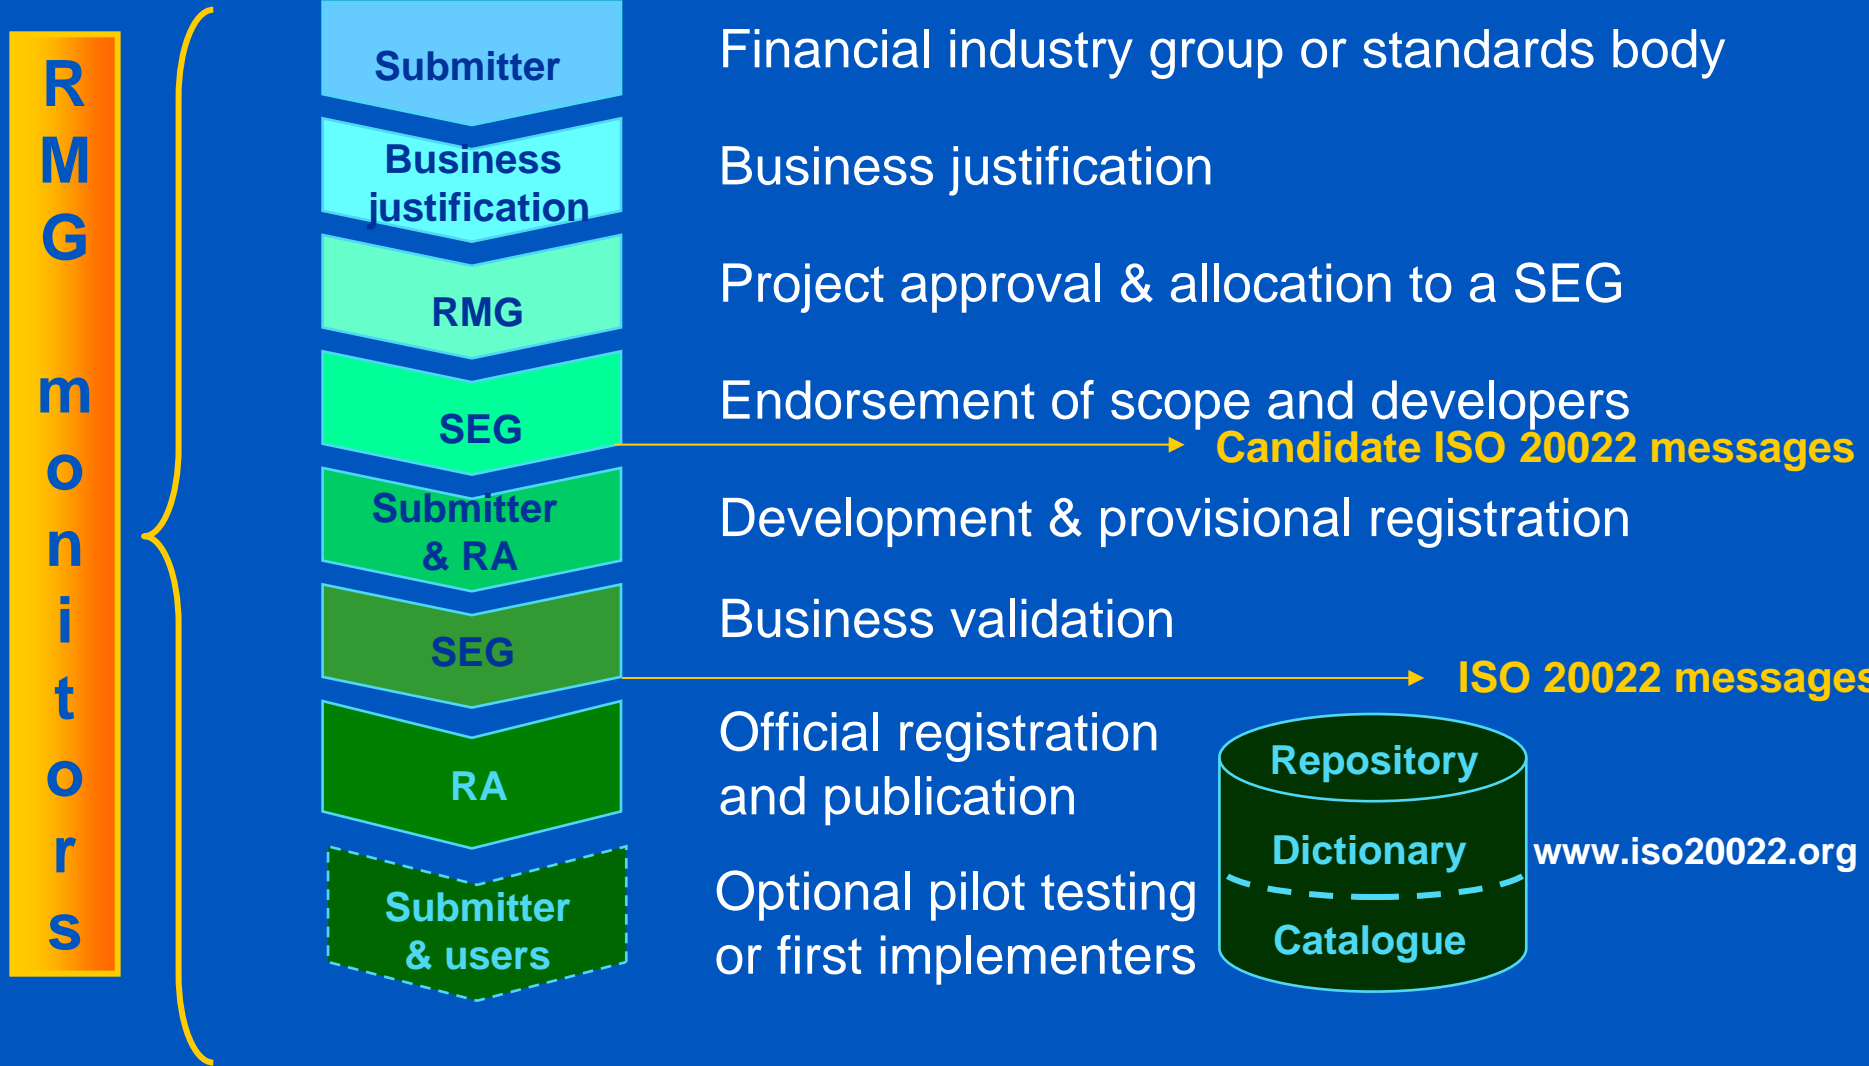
RMG monitors

Submitter
Financial industry group or standards body

Business justification
Business justification

RMG
Project approval & allocation to a SEG

SEG
Endorsement of scope and developers
Candidate ISO 20022 messages

Submitter & RA
Development & provisional registration

SEG
Business validation
ISO 20022 messages

RA
Official registration and publication

Repository
Dictionary
Catalogue
www.iso20022.org

Submitter & users
Optional pilot testing or first implementers